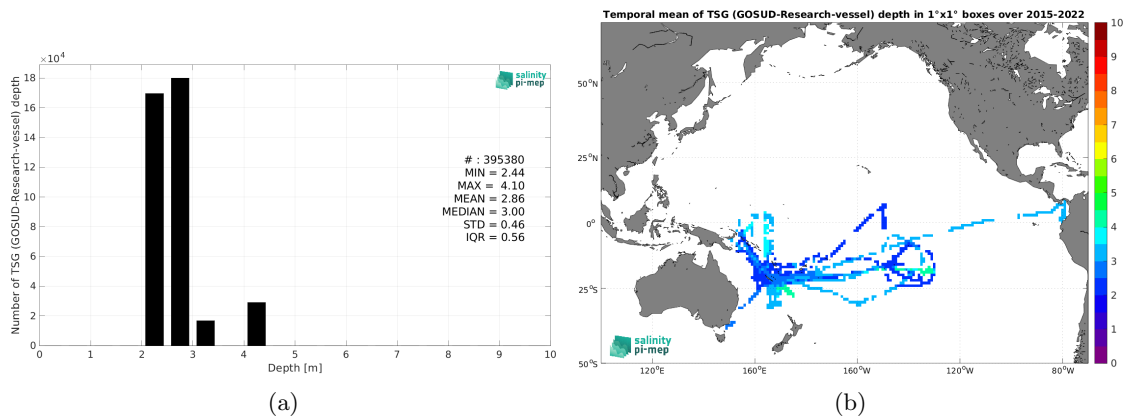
$\times10^4$

18

16

14

12

10

8

6

4

2

0

Number of TSG (GOSUD-Research-vessel) depth

salinity pi-mep

# : 395380
MIN = 2.44
MAX = 4.10
MEAN = 2.86
MEDIAN = 3.00
STD = 0.46
IQR = 0.56

0 1 2 3 4 5 6 7 8 9 10

Depth [m]

(a)

Temporal mean of TSG (GOSUD-Research-vessel) depth in 1°x1° boxes over 2015-2022

50°N

25°N

0°

25°S

50°S

120°E 160°E 160°W 120°W 80°W

salinity pi-mep

10 9 8 7 6 5 4 3 2 1 0

(b)